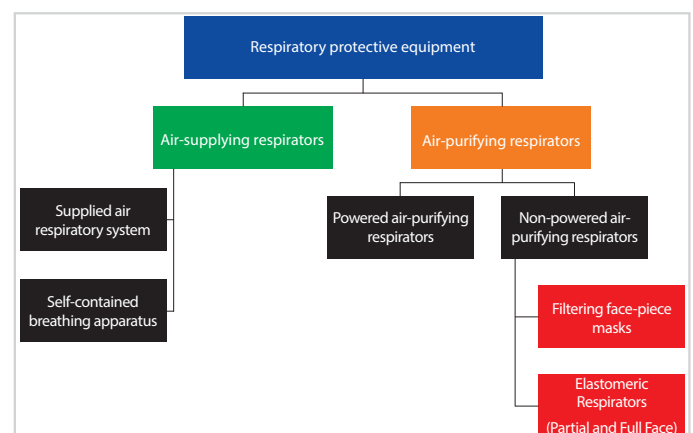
Respiratory protective equipment

Air-supplying respirators

Air-purifying respirators

Supplied air respiratory system

Self-contained breathing apparatus

Powered air-purifying respirators

Non-powered air-purifying respirators

Filtering face-piece masks

Elastomeric Respirators (Partial and Full Face)